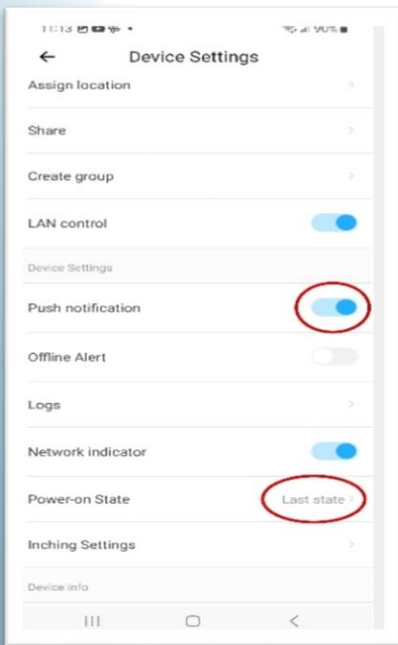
11:13 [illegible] 90%

Device Settings

Assign location

Share

Create group

LAN control

Device Settings

Push notification

Offline Alert

Logs

Network indicator

Power-on State Last state

Inching Settings

Device info